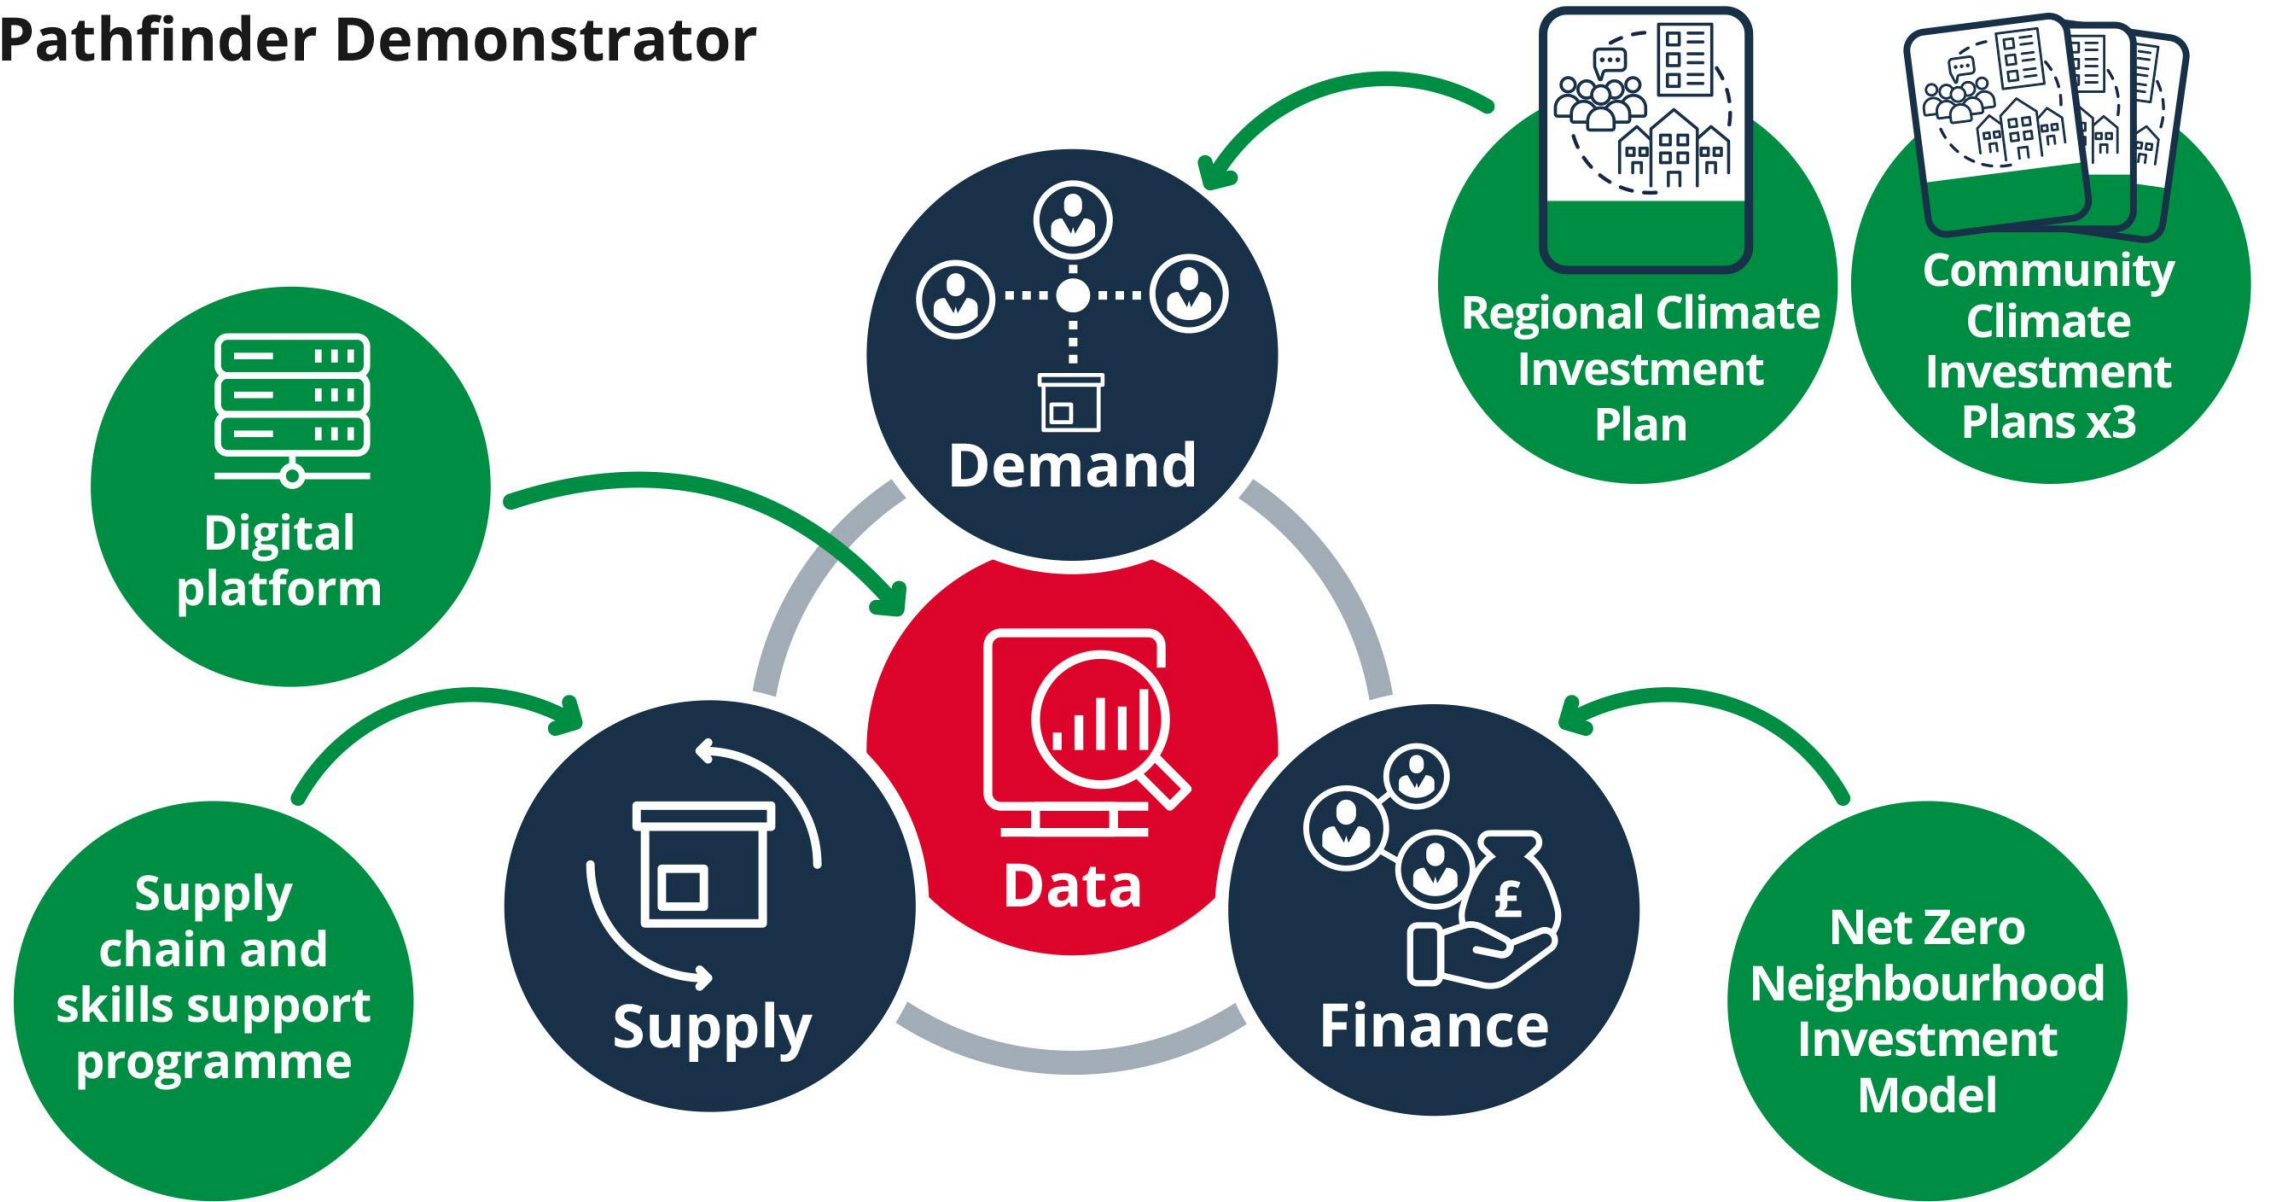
Pathfinder Demonstrator

Regional Climate Investment Plan

Community Climate Investment Plans x3

Demand

Digital platform

Data

£

Supply chain and skills support programme

Supply

Finance

Net Zero Neighbourhood Investment Model